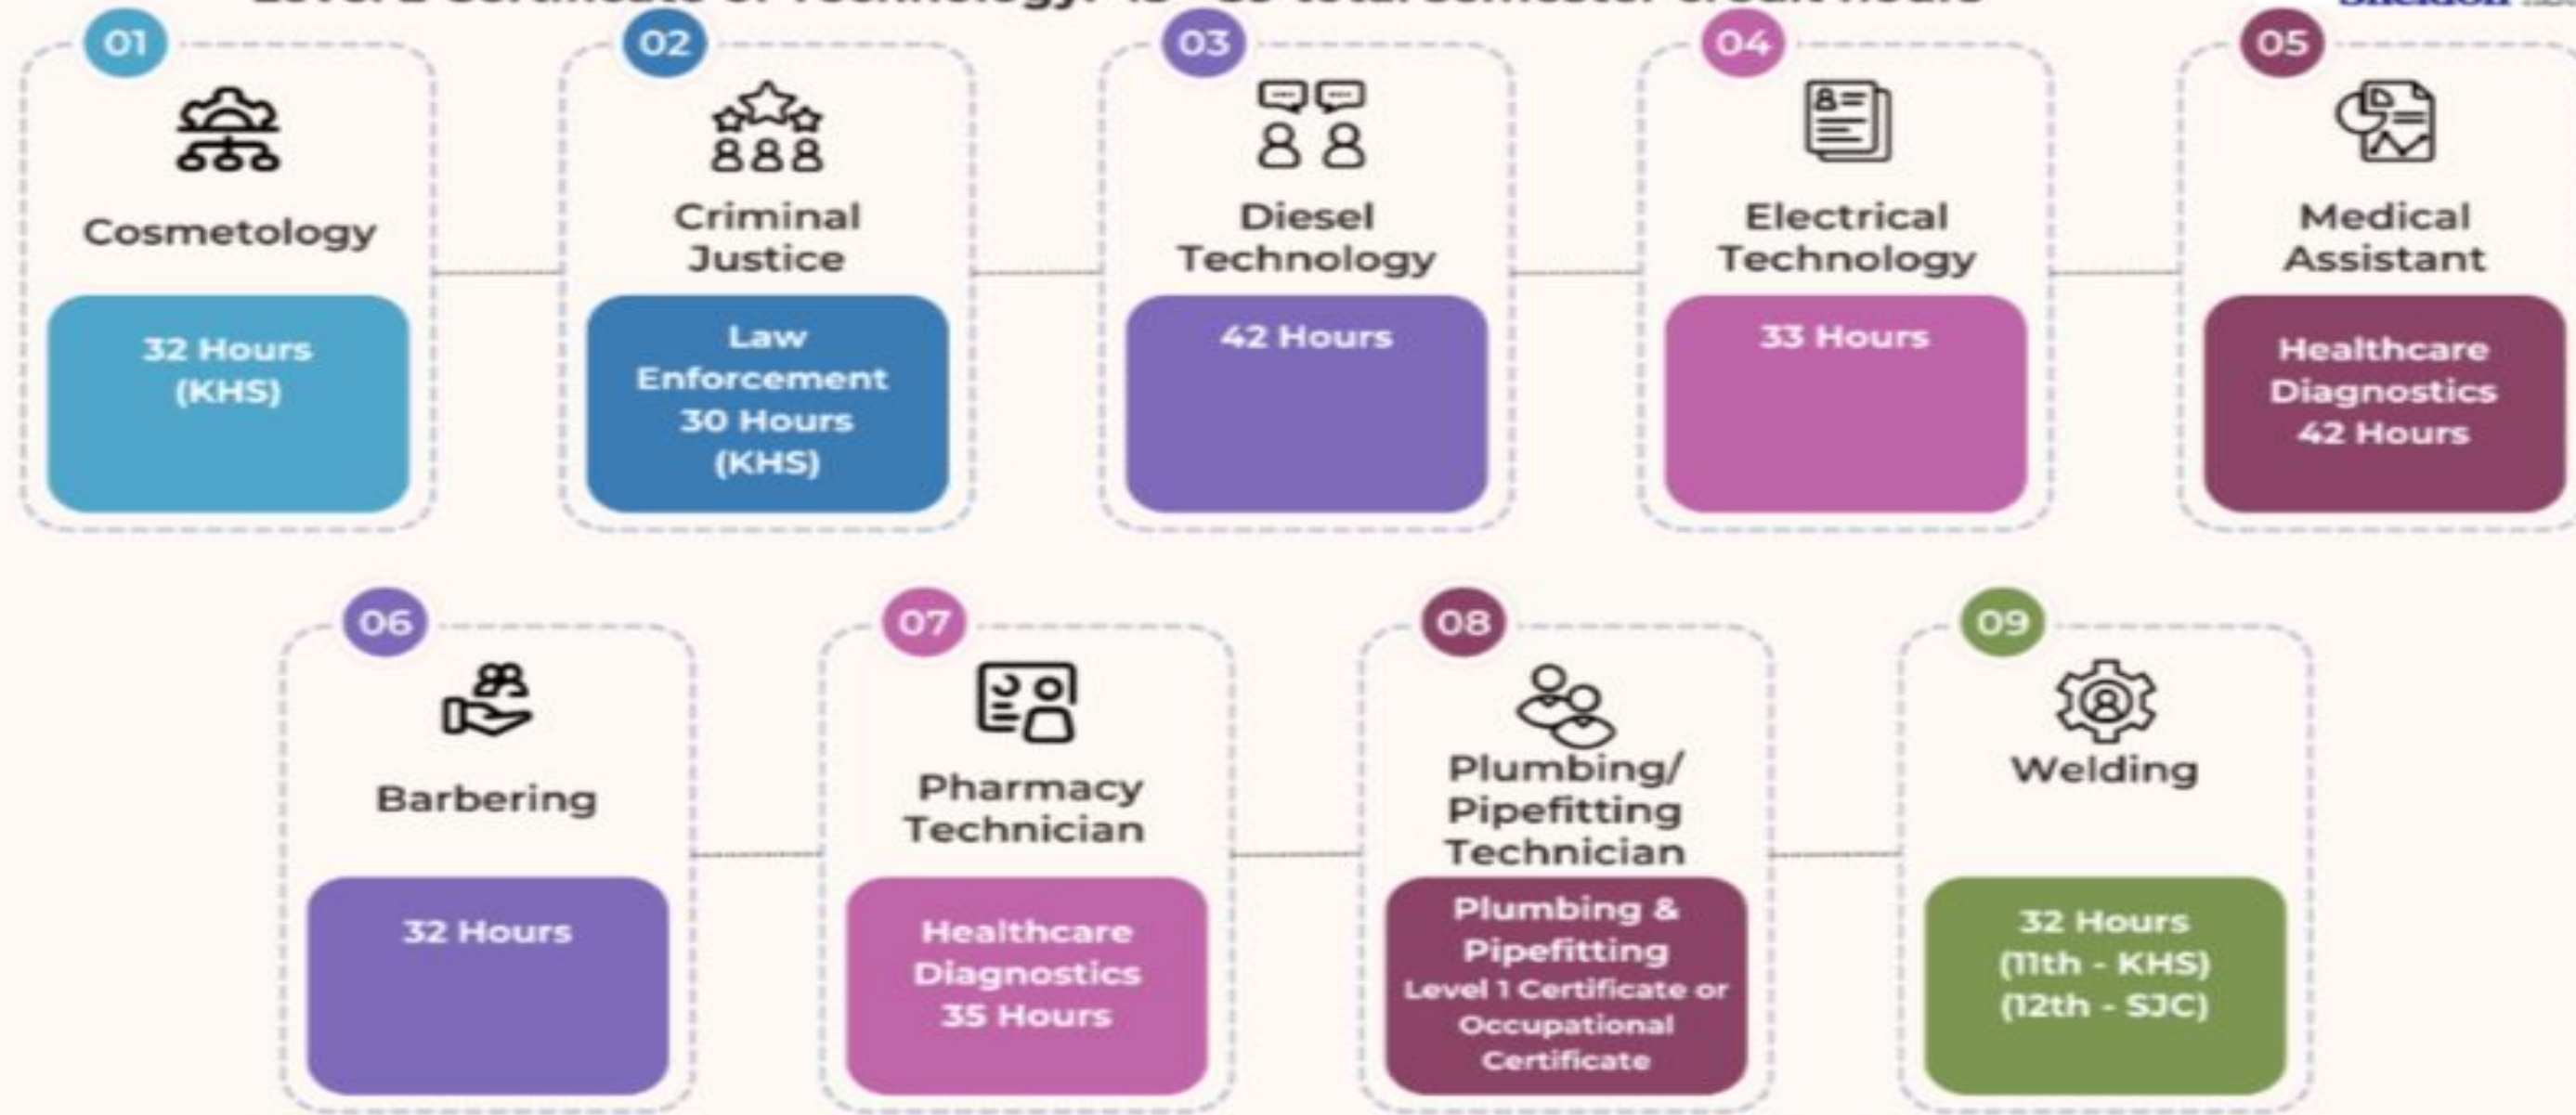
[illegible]

01
Cosmetology
32 Hours (KHS)

02
Criminal Justice
Law Enforcement 30 Hours (KHS)

03
Diesel Technology
42 Hours

04
Electrical Technology
33 Hours

05
Medical Assistant
Healthcare Diagnostics 42 Hours

06
Barbering
32 Hours

07
Pharmacy Technician
Healthcare Diagnostics 35 Hours

08
Plumbing/ Pipefitting Technician
Plumbing & Pipefitting Level 1 Certificate or Occupational Certificate

09
Welding
32 Hours (11th - KHS) (12th - SJC)